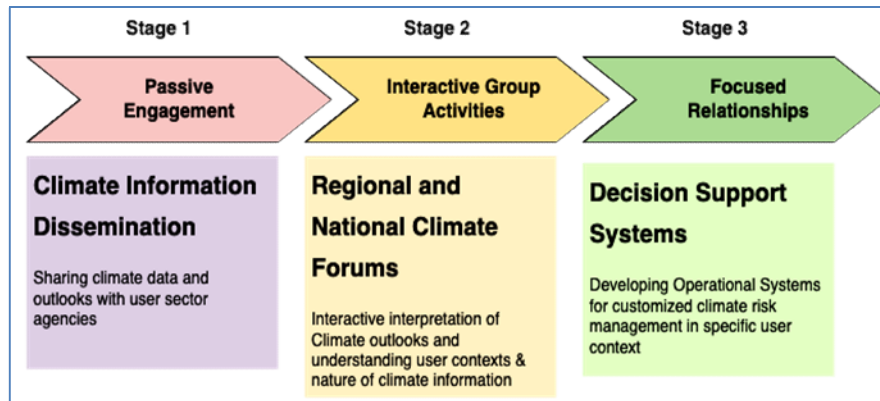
Stage 1

Passive Engagement

Climate Information Dissemination

Sharing climate data and outlooks with user sector agencies

Stage 2

Interactive Group Activities

Regional and National Climate Forums

Interactive interpretation of Climate outlooks and understanding user contexts & nature of climate information

Stage 3

Focused Relationships

Decision Support Systems

Developing Operational Systems for customized climate risk management in specific user context